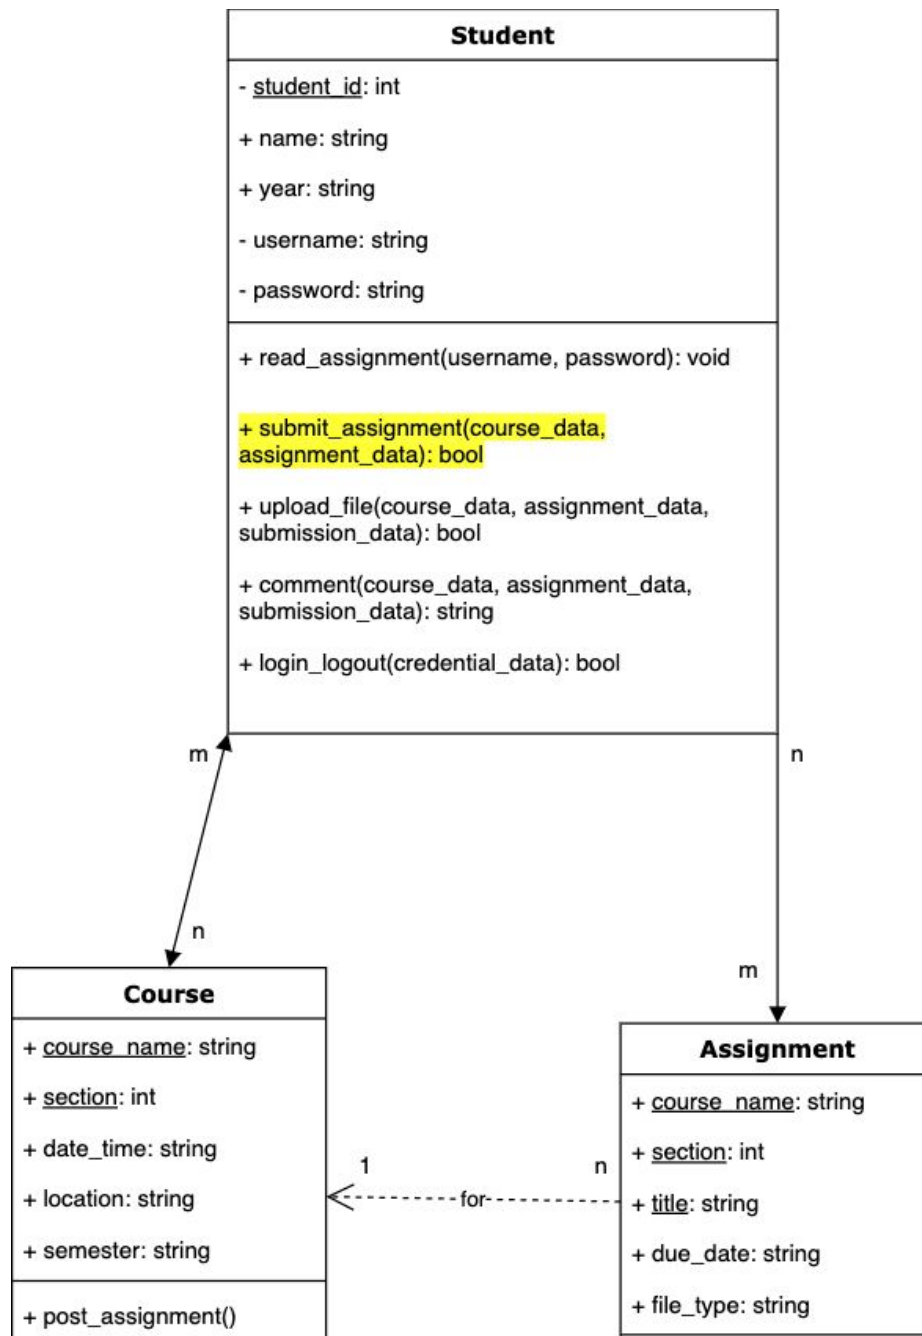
Student

- student_id: int

+ name: string

+ year: string

- username: string

- password: string

+ read_assignment(username, password): void

+ submit_assignment(course_data, assignment_data): bool

+ upload_file(course_data, assignment_data, submission_data): bool

+ comment(course_data, assignment_data, submission_data): string

+ login_logout(credential_data): bool

m

n

n

m

Course

+ course_name: string

+ section: int

+ date_time: string

+ location: string

+ semester: string

+ post_assignment()

1

n

for

Assignment

+ course_name: string

+ section: int

+ title: string

+ due_date: string

+ file_type: string